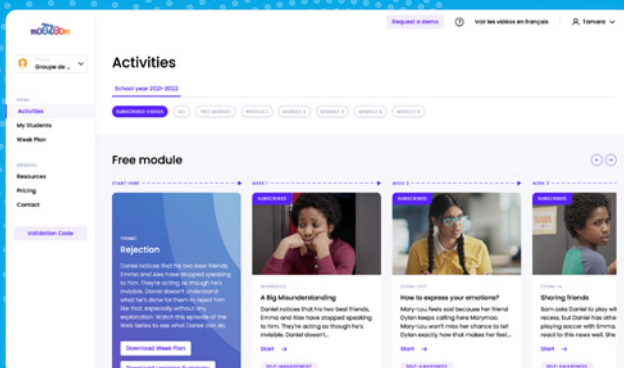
mozaïk

Groupe de ...

MENU
Activities
My Students
Week Plan

GENERAL
Resources
Pricing
Contact

Validation Code

Request a demo
Voir les vidéos en français
Tamara

Activities

School year 2021-2022

SUBSCRIBED VIDEOS  ALL  FREE MODULE  MODULE 1  MODULE 2  MODULE 3  MODULE 4  MODULE 5

Free module

START HERE
WEEK 1
WEEK 2
WEEK 3

THEME
Rejection

Daniel notices that his two best friends, Emma and Alex have stopped speaking to him. They're acting as though he's invisible. Daniel doesn't understand what he's done for them to reject him like that, especially without any explanation. Watch this episode of the Web Series to see what Daniel can do.

Download Week Plan
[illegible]

SUBSCRIBED
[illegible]
A Big Misunderstanding
Daniel notices that his two best friends, Emma and Alex have stopped speaking to him. They're acting as though he's invisible. Daniel doesn't...
Start →
SELF-MANAGEMENT

SUBSCRIBED
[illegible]
How to express your emotions?
Mary-Lou feels sad because her friend Dylan keeps calling here Marymoo. Mary-Lou won't miss her chance to tell Dylan exactly how that makes her feel...
Start →
SELF-AWARENESS

SUBSCRIBED
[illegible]
Sharing friends
Sam asks Daniel to play with at recess, but Daniel has other playing soccer with Emma. Daniel has to make...
Start →
SELF-AWARENESS